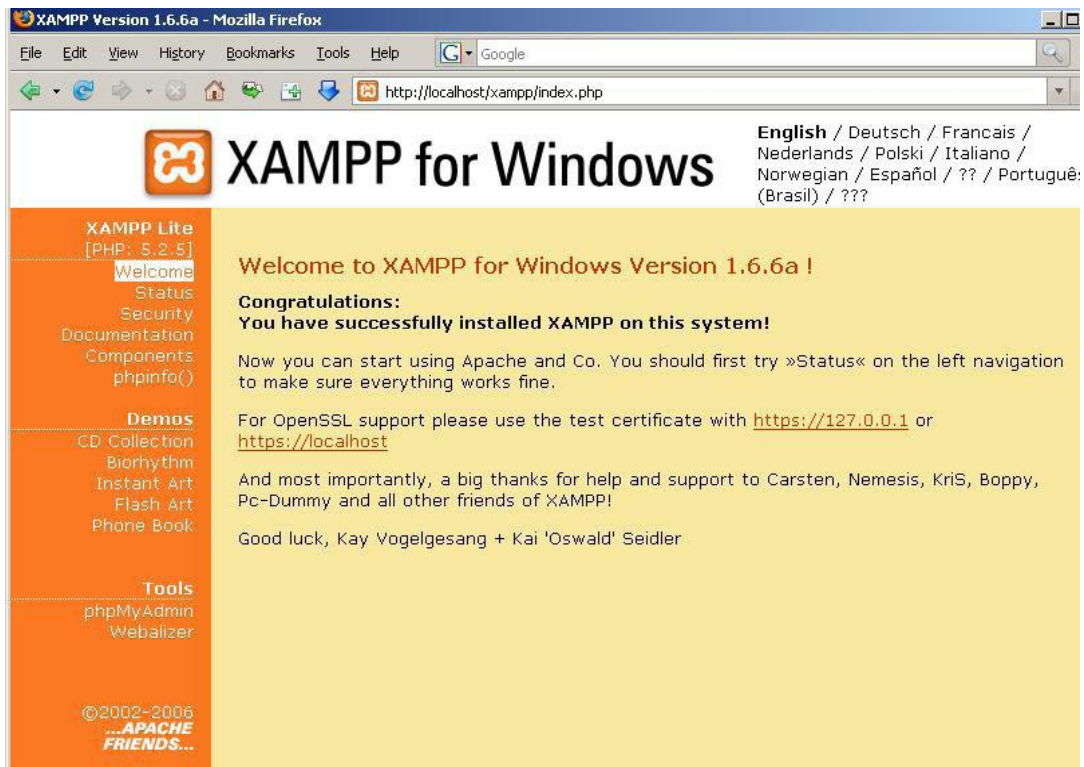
XAMPP Version 1.6.6a - Mozilla Firefox

File Edit View History Bookmarks Tools Help

Google

http://localhost/xampp/index.php

XAMPP for Windows

English / Deutsch / Francais / Nederlands / Polski / Italiano / Norwegian / Español / ?? / Portuguê (Brasil) / ???

XAMPP Lite
[PHP: 5.2.5]
Welcome
Status
Security
Documentation
Components
phpinfo()

Demos
CD Collection
Biorhythm
Instant Art
Flash Art
Phone Book

Tools
phpMyAdmin
Webalizer

©2002-2006
...APACHE FRIENDS...

Welcome to XAMPP for Windows Version 1.6.6a !

Congratulations:
You have successfully installed XAMPP on this system!

Now you can start using Apache and Co. You should first try »Status« on the left navigation to make sure everything works fine.

For OpenSSL support please use the test certificate with https://127.0.0.1 or https://localhost

And most importantly, a big thanks for help and support to Carsten, Nemesis, KriS, Boppy, Pc-Dummy and all other friends of XAMPP!

Good luck, Kay Vogelgesang + Kai 'Oswald' Seidler